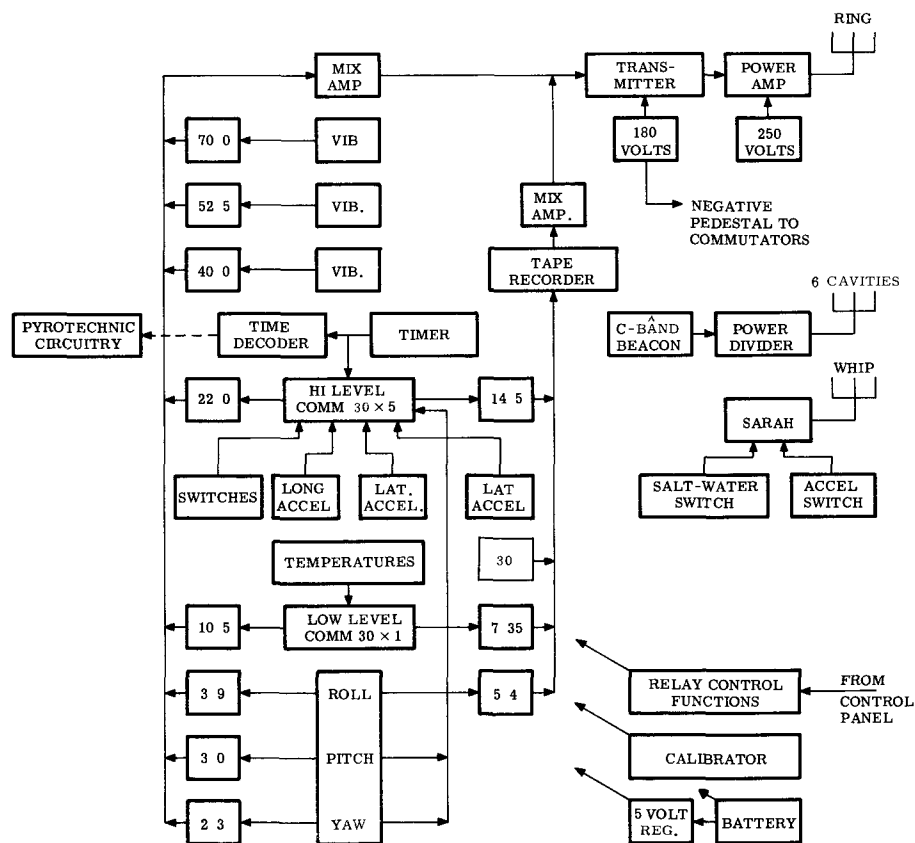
RING

MIX AMP

TRANS-MITTER

POWER AMP

180 VOLTS

250 VOLTS

70 0

VIB

52 5

VIB.

40 0

VIB.

MIX AMP.

NEGATIVE PEDESTAL TO COMMUTATORS

TAPE RECORDER

6 CAVITIES

PYROTECHNIC CIRCUITRY

TIME DECODER

TIMER

C-BÂND BEACON

POWER DIVIDER

WHIP

22 0

HI LEVEL COMM $30 \times 5$

14 5

SARAH

SWITCHES

LONG ACCEL

LAT. ACCEL.

LAT ACCEL

SALT-WATER SWITCH

ACCEL SWITCH

TEMPERATURES

30

10 5

LOW LEVEL COMM $30 \times 1$

7 35

3 9

ROLL

5 4

RELAY CONTROL FUNCTIONS

FROM CONTROL PANEL

3 0

PITCH

CALIBRATOR

2 3

YAW

5 VOLT REG.

BATTERY